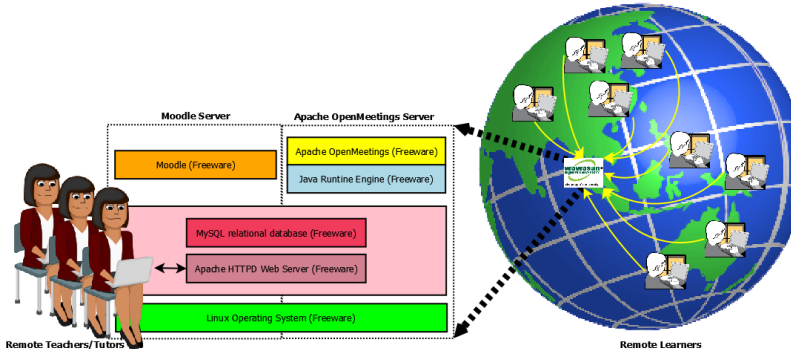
Moodle Server

Apache OpenMeetings Server

Moodle (Freeware)

Apache OpenMeetings (Freeware)

Java Runtine Engine (Freeware)

MySQL relational database (Freeware)

Apache HTTPD Web Server (Freeware)

Linux Operating System (Freeware)

Remote Teachers/Tutors

Remote Learners